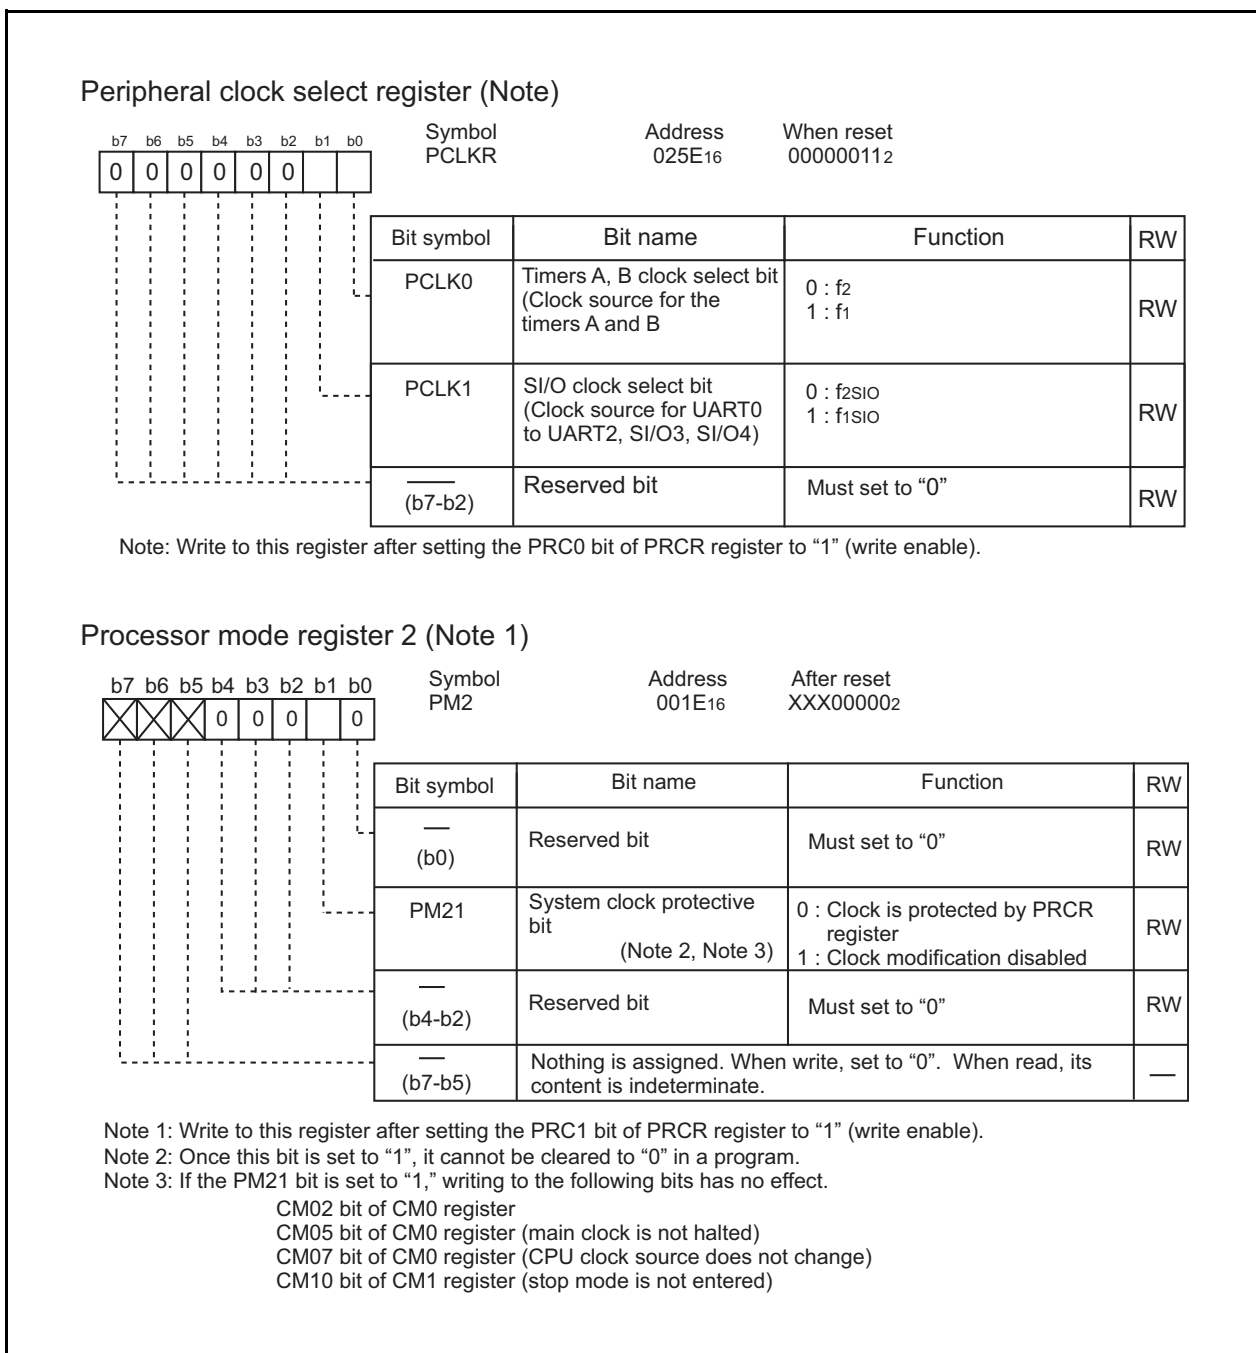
Peripheral clock select register (Note)

| b7 | b6 | b5 | b4 | b3 | b2 | b1 | b0 |
|---|---|---|---|---|---|---|---|
| 0 | 0 | 0 | 0 | 0 | 0 | | |

Symbol
PCLKR

Address
$025E_{16}$

When reset
$00000011_2$

| Bit symbol | Bit name | Function | RW |
|---|---|---|---|
| PCLK0 | Timers A, B clock select bit (Clock source for the timers A and B | 0 : $f_2$<br>1 : $f_1$ | RW |
| PCLK1 | SI/O clock select bit (Clock source for UART0 to UART2, SI/O3, SI/O4) | 0 : $f_{2SIO}$<br>1 : $f_{1SIO}$ | RW |
| — (b7-b2) | Reserved bit | Must set to "0" | RW |

Note: Write to this register after setting the PRC0 bit of PRCR register to "1" (write enable).

Processor mode register 2 (Note 1)

| b7 | b6 | b5 | b4 | b3 | b2 | b1 | b0 |
|---|---|---|---|---|---|---|---|
| | | | 0 | 0 | 0 | | 0 |

Symbol
PM2

Address
$001E_{16}$

After reset
$XXX00000_2$

| Bit symbol | Bit name | Function | RW |
|---|---|---|---|
| — (b0) | Reserved bit | Must set to "0" | RW |
| PM21 | System clock protective bit (Note 2, Note 3) | 0 : Clock is protected by PRCR register<br>1 : Clock modification disabled | RW |
| — (b4-b2) | Reserved bit | Must set to "0" | RW |
| — (b7-b5) | Nothing is assigned. When write, set to "0". When read, its content is indeterminate. | | — |

Note 1: Write to this register after setting the PRC1 bit of PRCR register to "1" (write enable).
Note 2: Once this bit is set to "1", it cannot be cleared to "0" in a program.
Note 3: If the PM21 bit is set to "1," writing to the following bits has no effect.
CM02 bit of CM0 register
CM05 bit of CM0 register (main clock is not halted)
CM07 bit of CM0 register (CPU clock source does not change)
CM10 bit of CM1 register (stop mode is not entered)